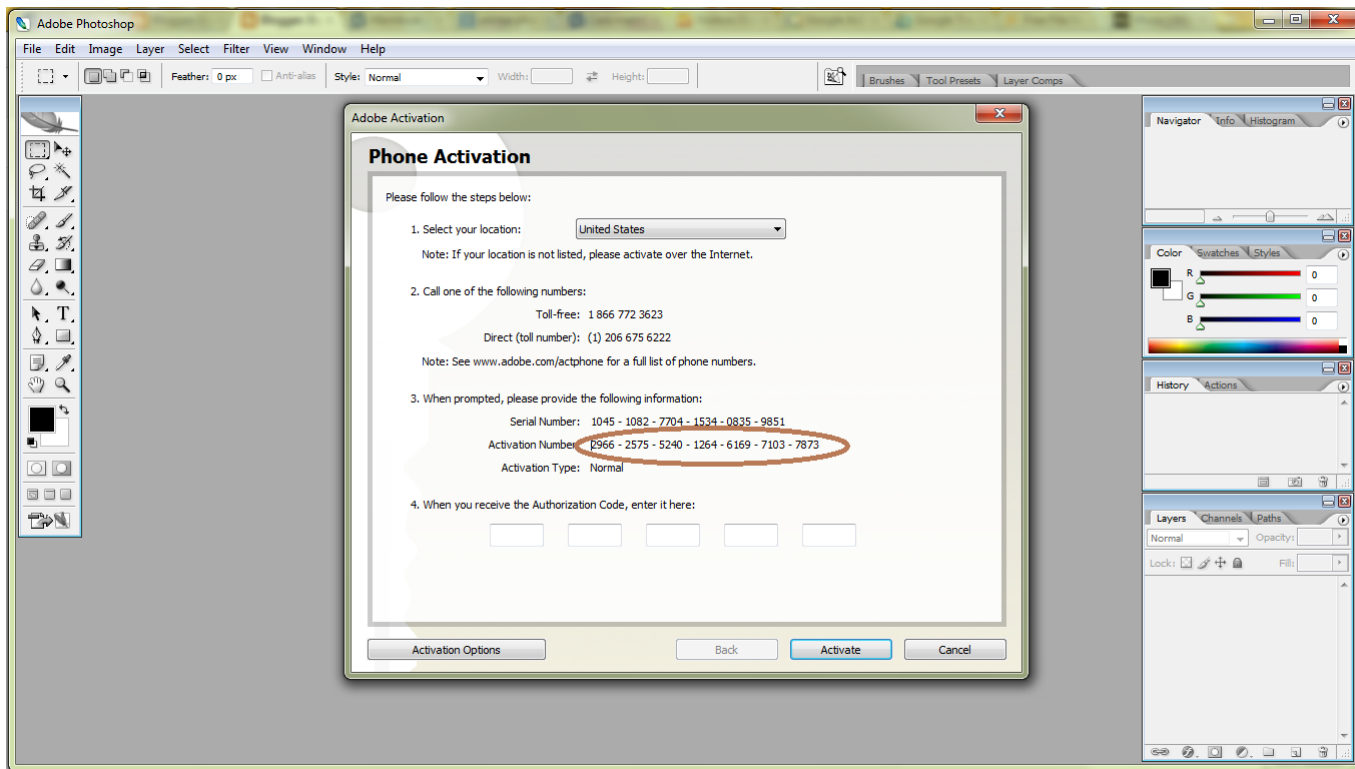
Adobe Photoshop

File Edit Image Layer Select Filter View Window Help

Feather: 0 px Anti-alias Style: Normal Width: Height:

Brushes Tool Presets Layer Comps

Adobe Activation

Phone Activation

Please follow the steps below:

1. Select your location: United States

Note: If your location is not listed, please activate over the Internet.

2. Call one of the following numbers:

Toll-free: 1 866 772 3623

Direct (toll number): (1) 206 675 6222

Note: See www.adobe.com/actphone for a full list of phone numbers.

3. When prompted, please provide the following information:

Serial Number: 1045 - 1082 - 7704 - 1534 - 0835 - 9851

Activation Number: 2966 - 2575 - 5240 - 1264 - 6169 - 7103 - 7873

Activation Type: Normal

4. When you receive the Authorization Code, enter it here:

Activation Options Back Activate Cancel

Navigator Info Histogram

Color Swatches Styles

R 0
G 0
B 0

History Actions

Layers Channels Paths

Normal Opacity:

Lock: Fill: